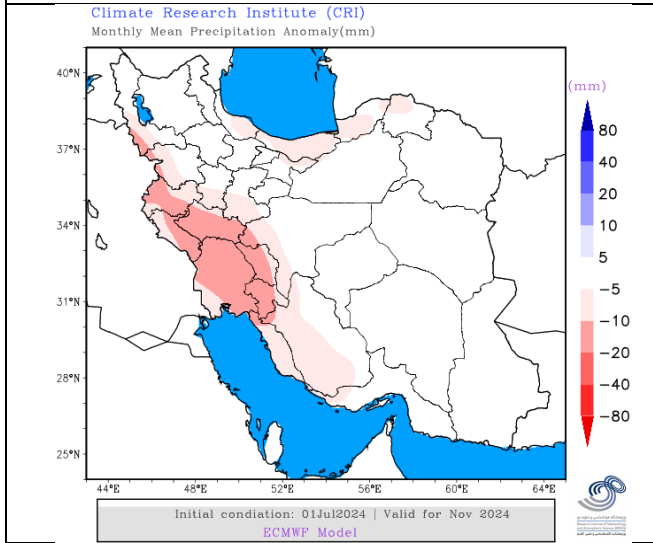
Climate Research Institute (CRI)
Monthly Mean Precipitation Anomaly(mm)

40°N
37°N
34°N
31°N
28°N
25°N

44°E 48°E 52°E 56°E 60°E 64°E

(mm)
80
40
20
10
5
-5
-10
-20
-40
-80

Initial condiation: 01Jul2024 | Valid for Nov 2024
ECMWF Model